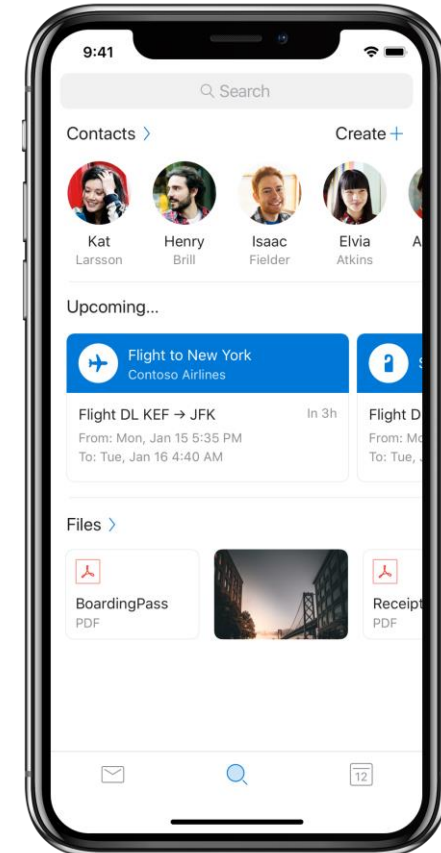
9:41

Search

Contacts >

Create +

Kat
Larsson

Henry
Brill

Isaac
Fielder

Elvia
Atkins

A

Upcoming...

Flight to New York
Contoso Airlines

S

Flight DL KEF → JFK

In 3h

From: Mon, Jan 15 5:35 PM
To: Tue, Jan 16 4:40 AM

Flight D
From: Mo
To: Tue,

Files >

BoardingPass
PDF

Receipt
PDF

12